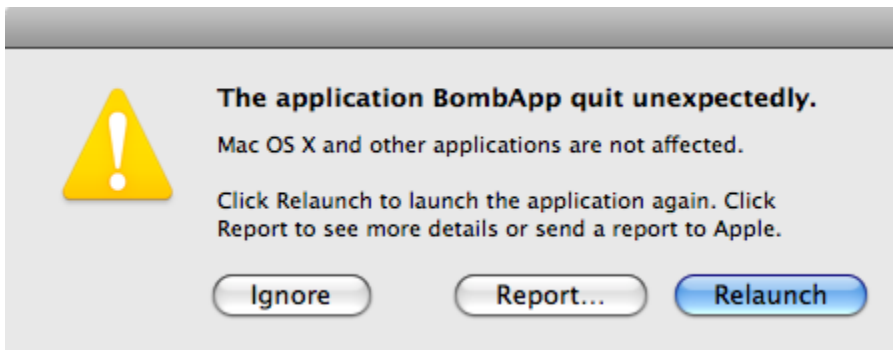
The application BombApp quit unexpectedly.

Mac OS X and other applications are not affected.

Click Relaunch to launch the application again. Click Report to see more details or send a report to Apple.

Ignore

Report...

Relaunch